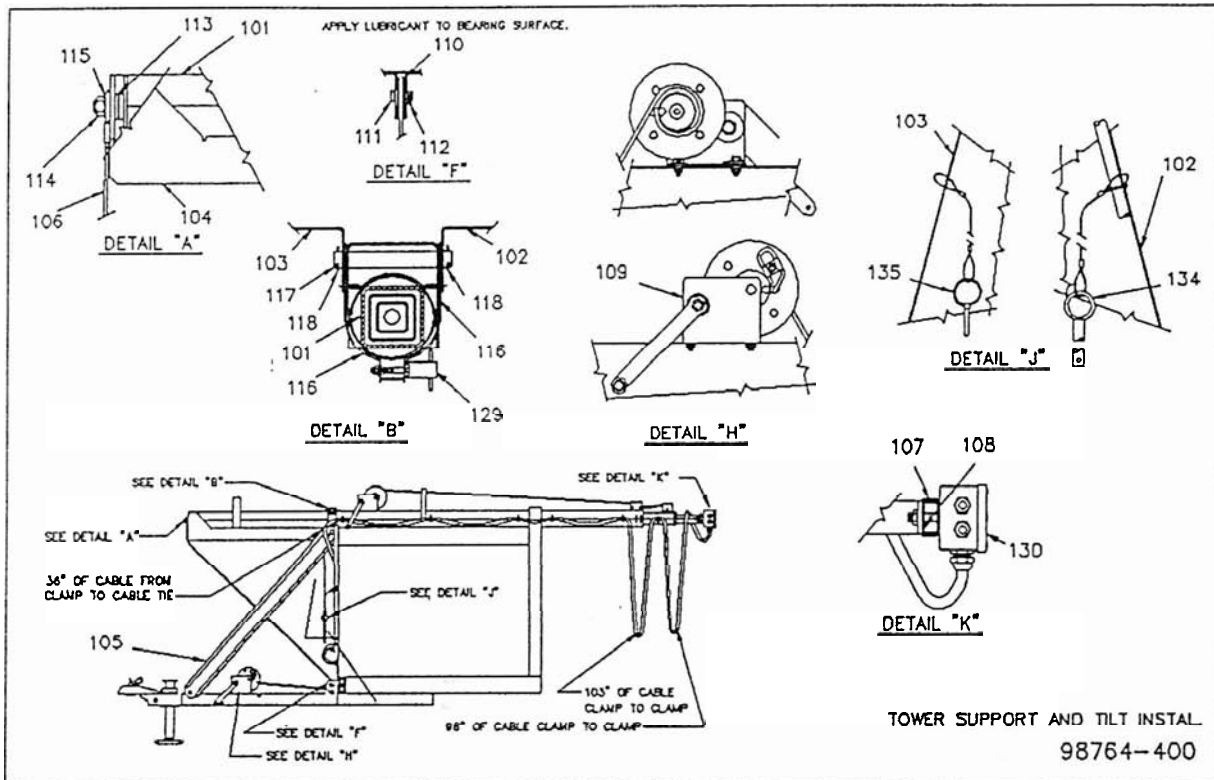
APPLY LUBRICANT TO BEARING SURFACE.

115
113
101
114
106
104
DETAIL "A"

110
111
112
DETAIL "F"

103
102
117
118
118
116
101
116
129
DETAIL "B"

109
DETAIL "H"

103
102
135
134
DETAIL "J"

107
108
130
DETAIL "K"

SEE DETAIL "B"
SEE DETAIL "K"
SEE DETAIL "A"
36" OF CABLE FROM CLAMP TO CABLE TIE
SEE DETAIL "J"
105
SEE DETAIL "F"
SEE DETAIL "H"
103" OF CABLE CLAMP TO CLAMP
98" OF CABLE CLAMP TO CLAMP

TOWER SUPPORT AND TILT INSTAL
98764-400